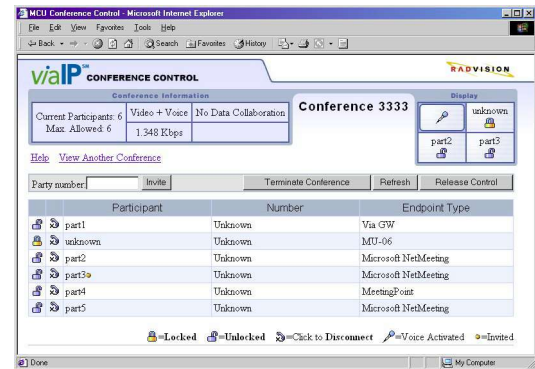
MCU Conference Control - Microsoft Internet Explorer

File Edit View Favorites Tools Help

Back Search Favorites History

viaIP℠ CONFERENCE CONTROL

RADVISION

Conference Information

| Current Participants: 6 Max. Allowed: 6 | Video + Voice | No Data Collaboration |
|---|---|---|
| | 1.348 Kbps | |

Conference 3333

Display

unknown

part2

part3

Help View Another Conference

Party number: Invite Terminate Conference Refresh Release Control

| Participant | Number | Endpoint Type |
|---|---|---|
| part1 | Unknown | Via GW |
| unknown | Unknown | MU-06 |
| part2 | Unknown | Microsoft NetMeeting |
| part3 | Unknown | Microsoft NetMeeting |
| part4 | Unknown | MeetingPoint |
| part5 | Unknown | Microsoft NetMeeting |

=Locked =Unlocked =Click to Disconnect =Voice Activated =Invited

Done

My Computer